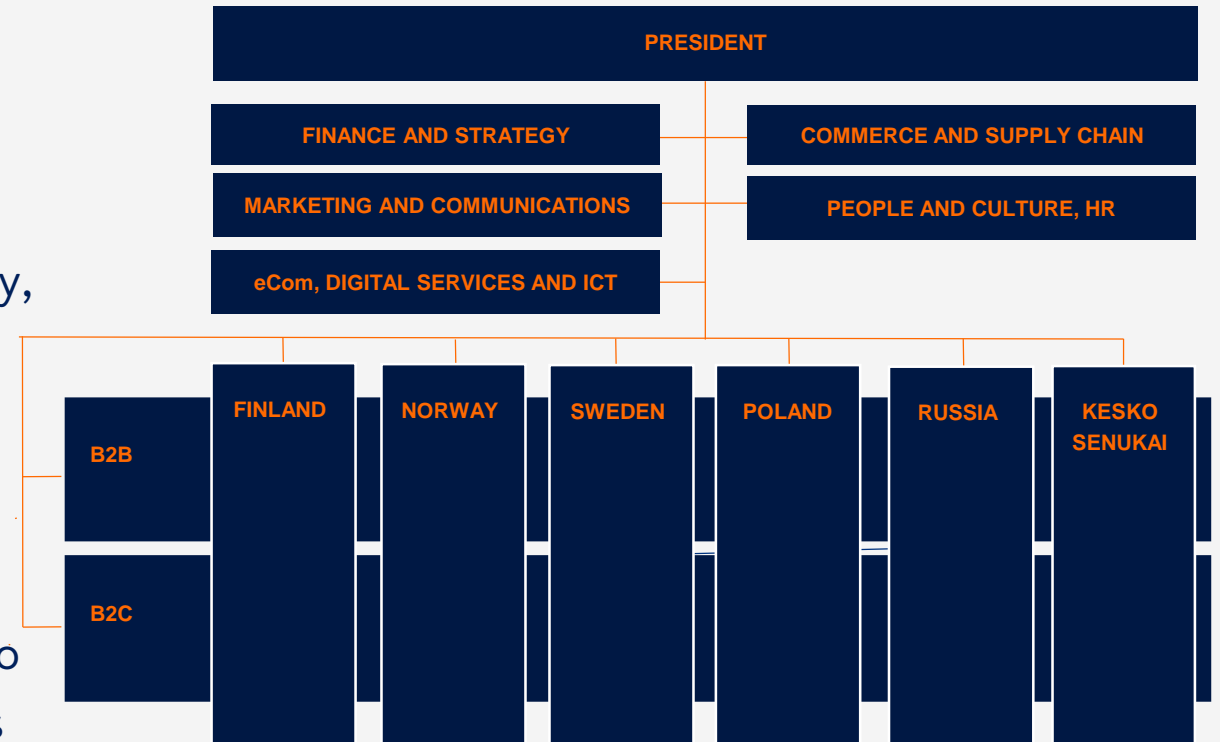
PRESIDENT

FINANCE AND STRATEGY

COMMERCE AND SUPPLY CHAIN

MARKETING AND COMMUNICATIONS

PEOPLE AND CULTURE, HR

eCom, DIGITAL SERVICES AND ICT

y,

B2B

B2C

FINLAND

NORWAY

SWEDEN

POLAND

RUSSIA

KESKO SENUKAI

o

s